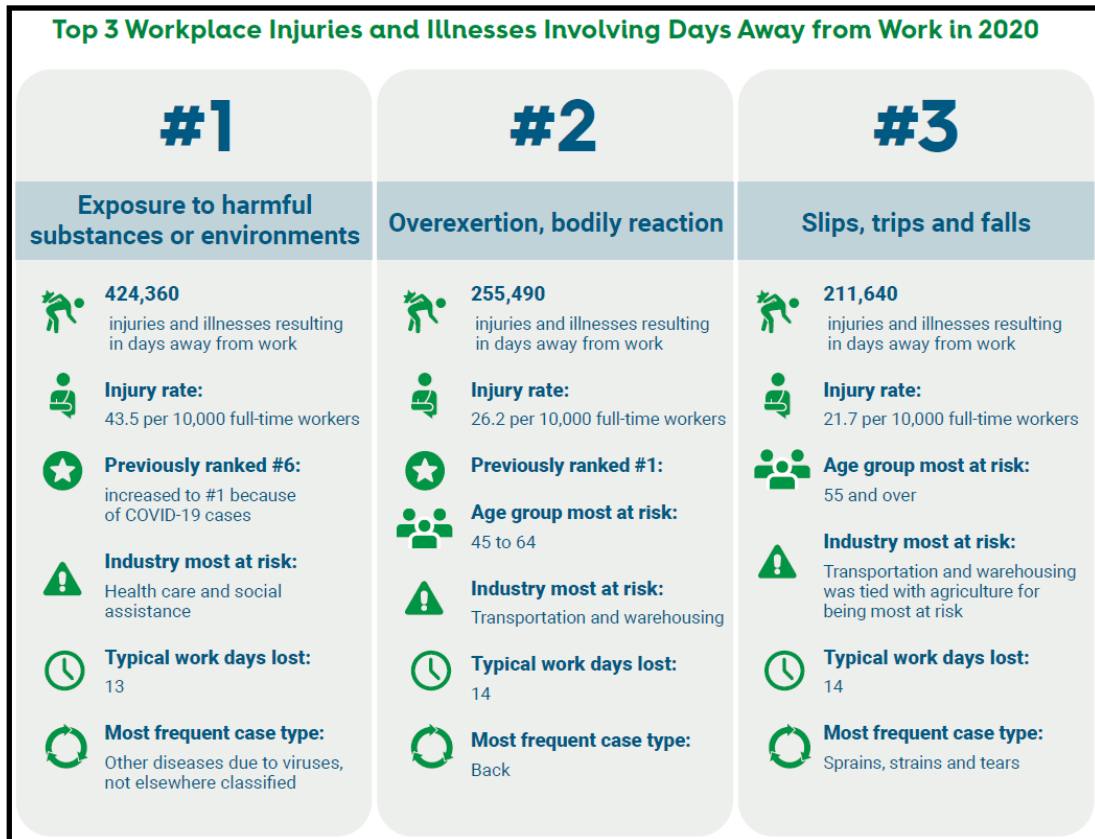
Top 3 Workplace Injuries and Illnesses Involving Days Away from Work in 2020

#1

Exposure to harmful substances or environments

424,360
injuries and illnesses resulting in days away from work

Injury rate:
43.5 per 10,000 full-time workers

Previously ranked #6:
increased to #1 because of COVID-19 cases

Industry most at risk:
Health care and social assistance

Typical work days lost:
13

Most frequent case type:
Other diseases due to viruses, not elsewhere classified

#2

Overexertion, bodily reaction

255,490
injuries and illnesses resulting in days away from work

Injury rate:
26.2 per 10,000 full-time workers

Previously ranked #1:

Age group most at risk:
45 to 64

Industry most at risk:
Transportation and warehousing

Typical work days lost:
14

Most frequent case type:
Back

#3

Slips, trips and falls

211,640
injuries and illnesses resulting in days away from work

Injury rate:
21.7 per 10,000 full-time workers

Age group most at risk:
55 and over

Industry most at risk:
Transportation and warehousing was tied with agriculture for being most at risk

Typical work days lost:
14

Most frequent case type:
Sprains, strains and tears